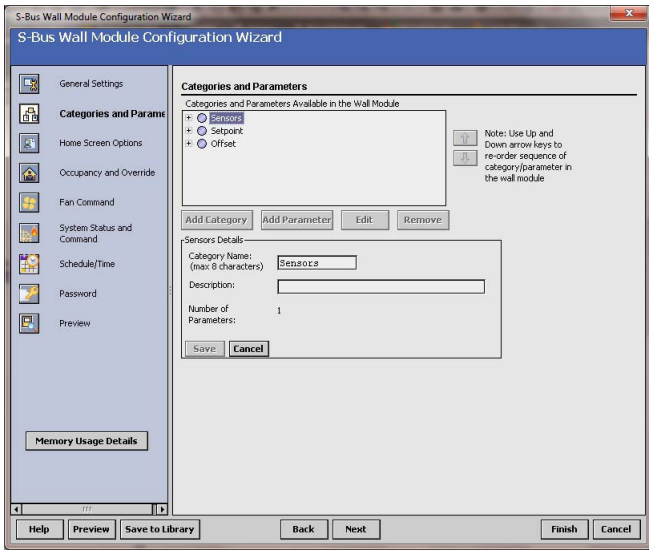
S-Bus Wall Module Configuration Wizard

S-Bus Wall Module Configuration Wizard

General Settings

Categories and Parame

Home Screen Options

Occupancy and Override

Fan Command

System Status and Command

Schedule/Time

Password

Preview

Memory Usage Details

Categories and Parameters

Categories and Parameters Available in the Wall Module

Sensors

Setpoint

Offset

Note: Use Up and Down arrow keys to re-order sequence of category/parameter in the wall module

Add Category

Add Parameter

Edit

Remove

Sensors Details

Category Name: (max 8 characters)

Sensors

Description:

Number of Parameters:

1

Save

Cancel

Help

Preview

Save to Library

Back

Next

Finish

Cancel